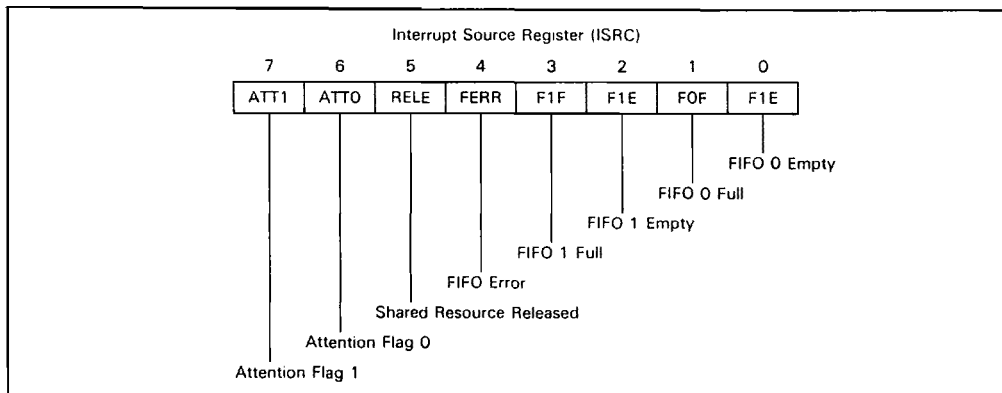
Interrupt Source Register (ISRC)

| 7 | 6 | 5 | 4 | 3 | 2 | 1 | 0 |
|---|---|---|---|---|---|---|---|
| ATT1 | ATT0 | RELE | FERR | F1F | F1E | F0F | F1E |

FIFO 0 Empty

FIFO 0 Full

FIFO 1 Empty

FIFO 1 Full

FIFO Error

Shared Resource Released

Attention Flag 0

Attention Flag 1